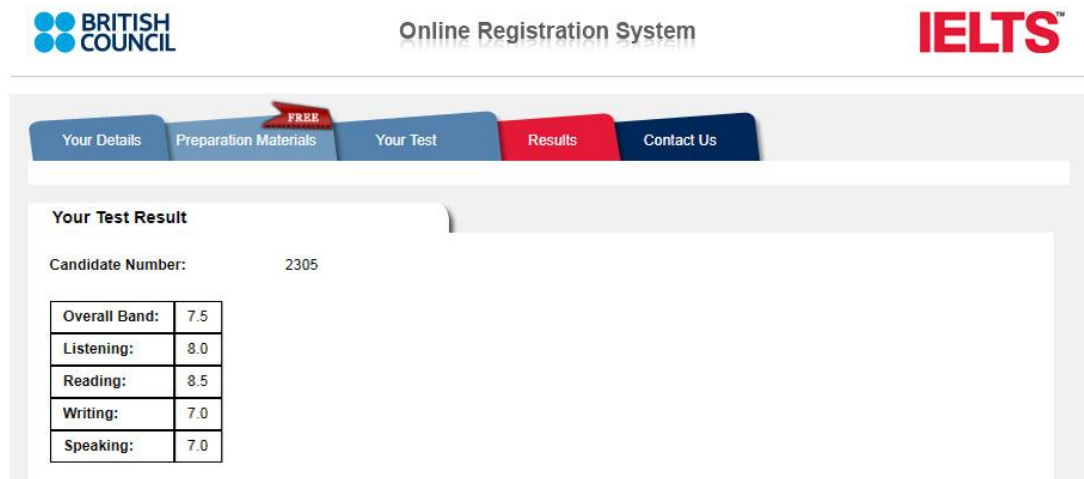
BRITISH COUNCIL

Online Registration System

IELTS™

Your Details | FREE Preparation Materials | Your Test | Results | Contact Us

Your Test Result

Candidate Number: 2305

| Overall Band: | 7.5 |
|---|---|
| Listening: | 8.0 |
| Reading: | 8.5 |
| Writing: | 7.0 |
| Speaking: | 7.0 |